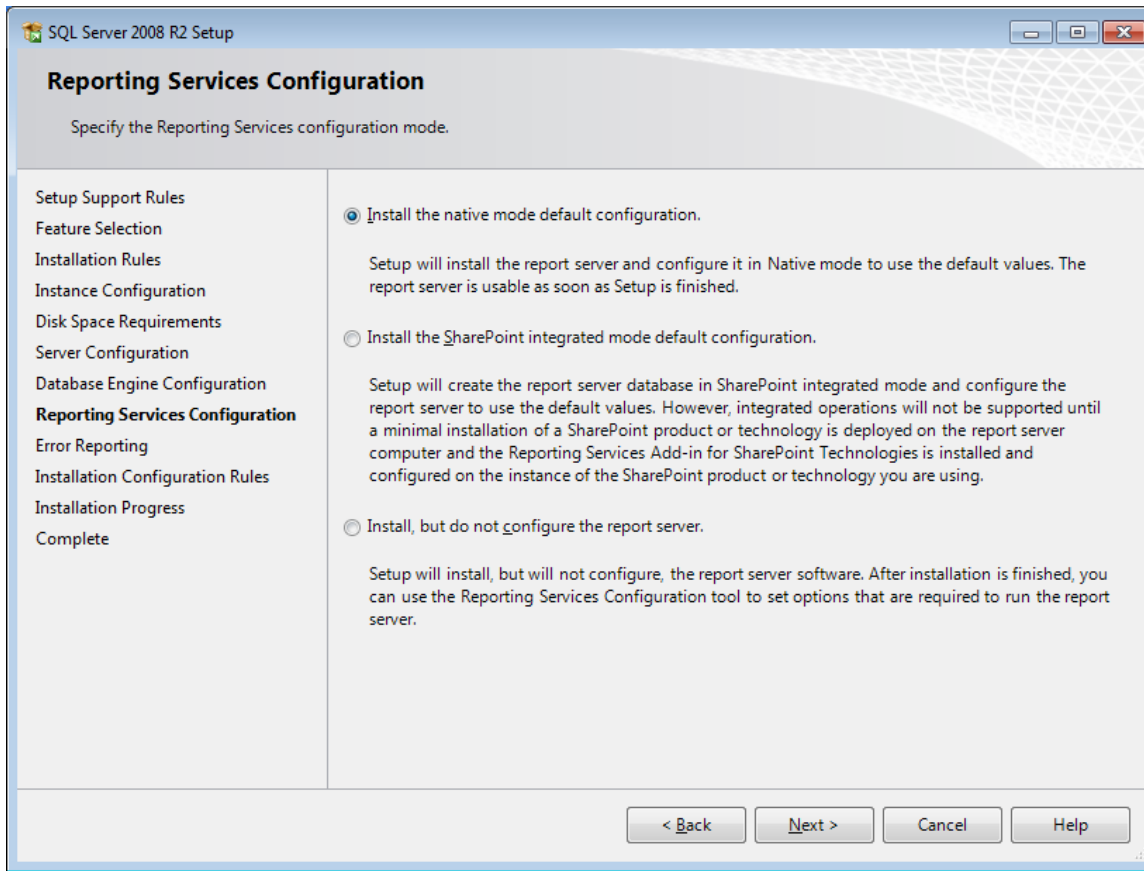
SQL Server 2008 R2 Setup

Reporting Services Configuration

Specify the Reporting Services configuration mode.

Setup Support Rules
Feature Selection
Installation Rules
Instance Configuration
Disk Space Requirements
Server Configuration
Database Engine Configuration
Reporting Services Configuration
Error Reporting
Installation Configuration Rules
Installation Progress
Complete

Install the native mode default configuration.

Setup will install the report server and configure it in Native mode to use the default values. The report server is usable as soon as Setup is finished.

Install the SharePoint integrated mode default configuration.

Setup will create the report server database in SharePoint integrated mode and configure the report server to use the default values. However, integrated operations will not be supported until a minimal installation of a SharePoint product or technology is deployed on the report server computer and the Reporting Services Add-in for SharePoint Technologies is installed and configured on the instance of the SharePoint product or technology you are using.

Install, but do not configure the report server.

Setup will install, but will not configure, the report server software. After installation is finished, you can use the Reporting Services Configuration tool to set options that are required to run the report server.

< Back | Next > | Cancel | Help